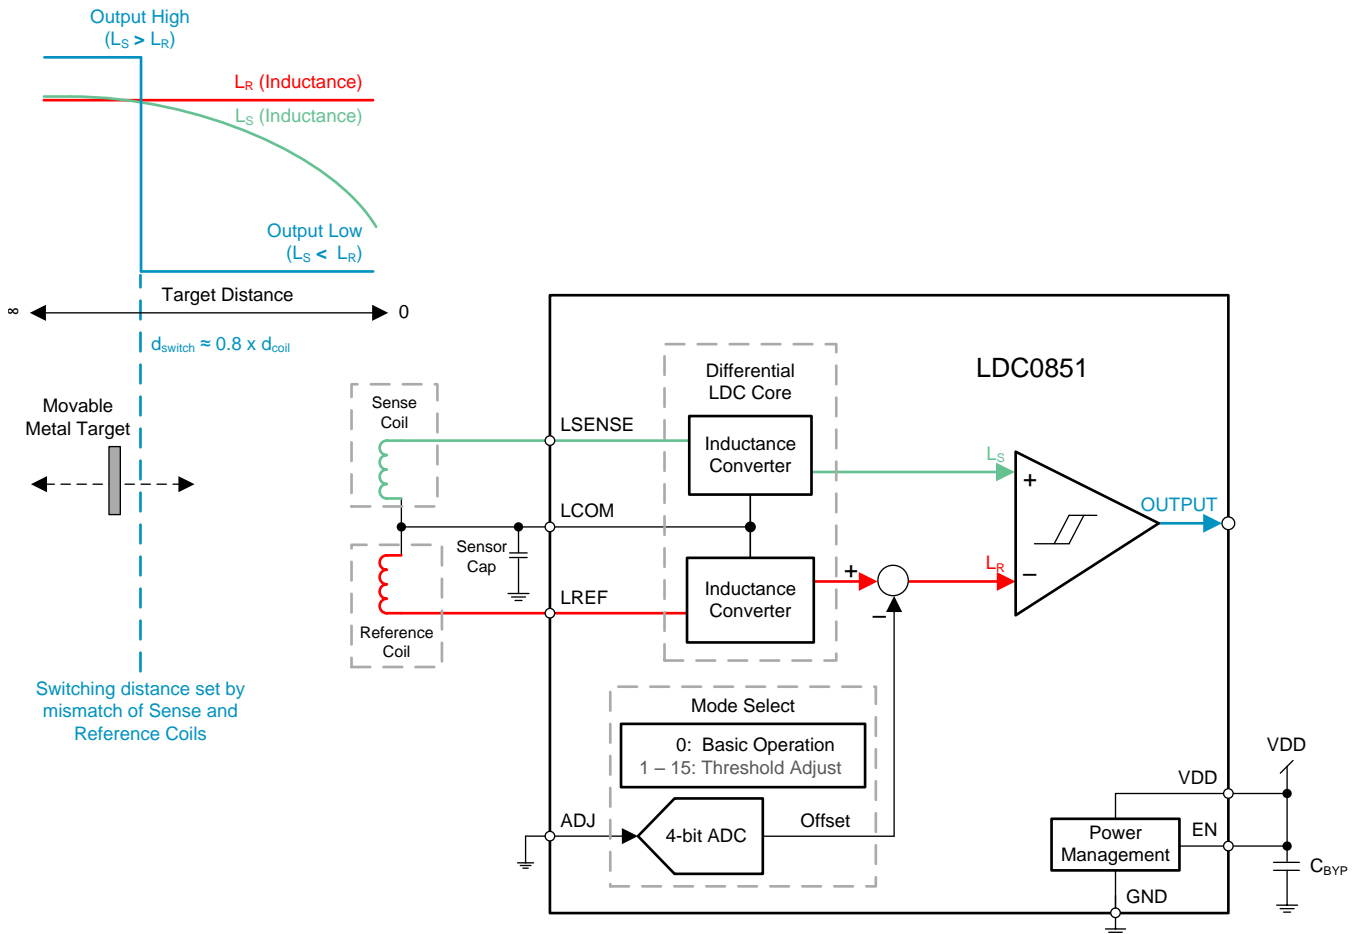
Output High
($L_S > L_R$)

$L_R$ (Inductance)
$L_S$ (Inductance)

Output Low
($L_S < L_R$)

Target Distance

∞

0

$d_{switch} \approx 0.8 \times d_{coil}$

Movable
Metal Target

Switching distance set by mismatch of Sense and Reference Coils

Sense
Coil

Sensor
Cap

Reference
Coil

LSENSE

LCOM

LREF

ADJ

Differential
LDC Core

Inductance
Converter

Inductance
Converter

LDC0851

$L_S$

$L_R$

+

−

+

−

OUTPUT

Mode Select

0: Basic Operation
1 – 15: Threshold Adjust

4-bit ADC

Offset

VDD

VDD

EN

Power
Management

GND

$C_{BYP}$